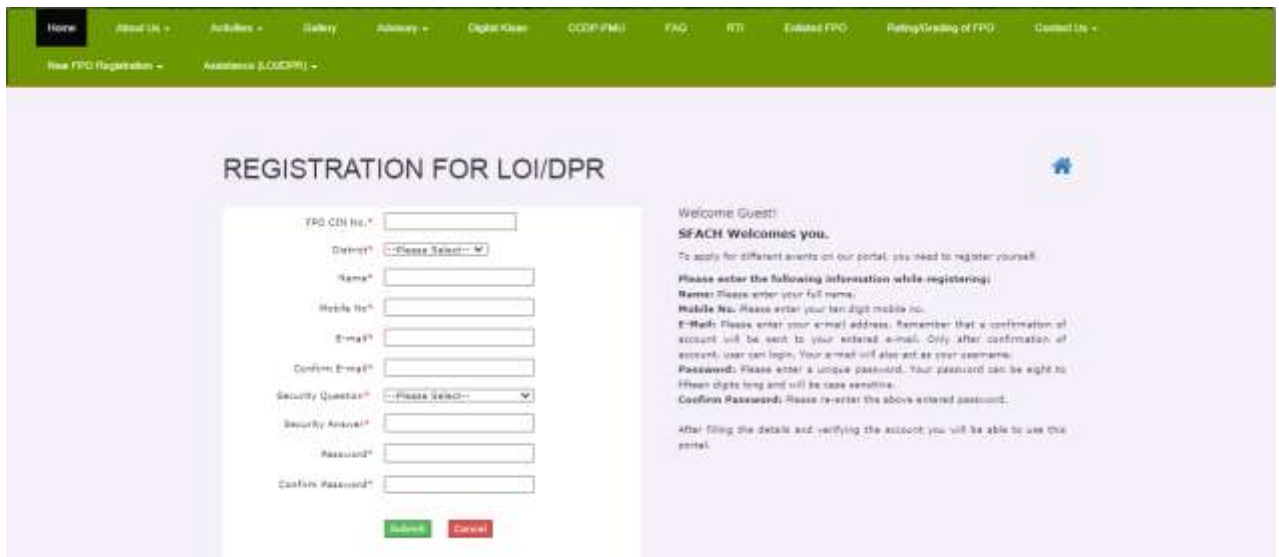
Home About Us ▾ Activities ▾ Gallery Advisory ▾ Digital Kisan CCDP-PMU FAQ RTI Enlisted FPO Rating/Grading of FPO Contact Us ▾
New FPO Registration ▾ Assistance (LOI/DPR) ▾

REGISTRATION FOR LOI/DPR

FPO CIN No.*
District* --Please Select--
Name*
Mobile No*
E-mail*
Confirm E-mail*
Security Question* --Please Select--
Security Answer*
Password*
Confirm Password*
Submit Cancel

Welcome Guest!

SFACH Welcomes you.

To apply for different events on our portal, you need to register yourself.

Please enter the following information while registering:
Name: Please enter your full name.
Mobile No. Please enter your ten digit mobile no.
E-Mail: Please enter your e-mail address. Remember that a confirmation of account will be sent to your entered e-mail. Only after confirmation of account, user can login. Your e-mail will also act as your username.
Password: Please enter a unique password. Your password can be eight to fifteen digits long and will be case sensitive.
Confirm Password: Please re-enter the above entered password.

After filling the details and verifying the account you will be able to use this portal.